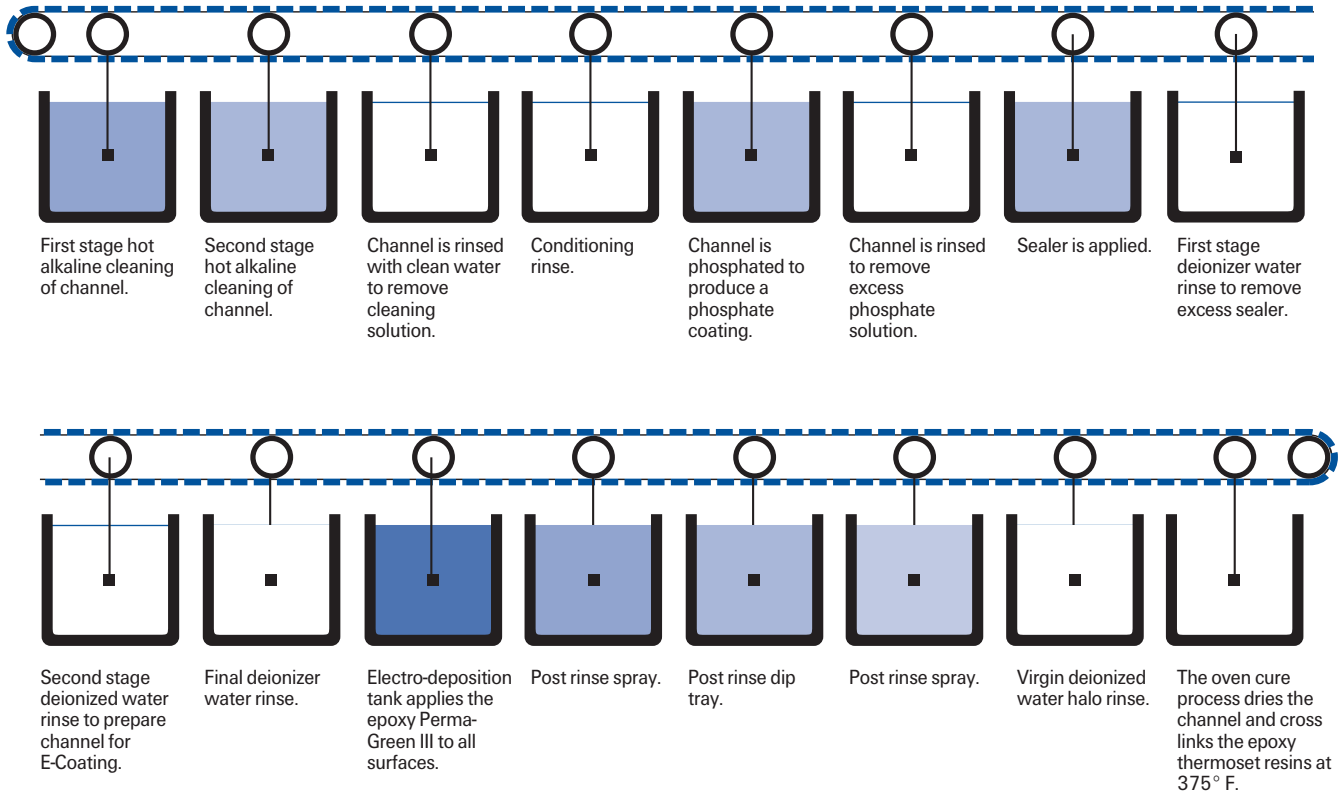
First stage hot alkaline cleaning of channel.

Second stage hot alkaline cleaning of channel.

Channel is rinsed with clean water to remove cleaning solution.

Conditioning rinse.

Channel is phosphated to produce a phosphate coating.

Channel is rinsed to remove excess phosphate solution.

Sealer is applied.

First stage deionizer water rinse to remove excess sealer.

Second stage deionized water rinse to prepare channel for E-Coating.

Final deionizer water rinse.

Electro-deposition tank applies the epoxy Perma-Green III to all surfaces.

Post rinse spray.

Post rinse dip tray.

Post rinse spray.

Virgin deionized water halo rinse.

The oven cure process dries the channel and cross links the epoxy thermoset resins at 375° F.